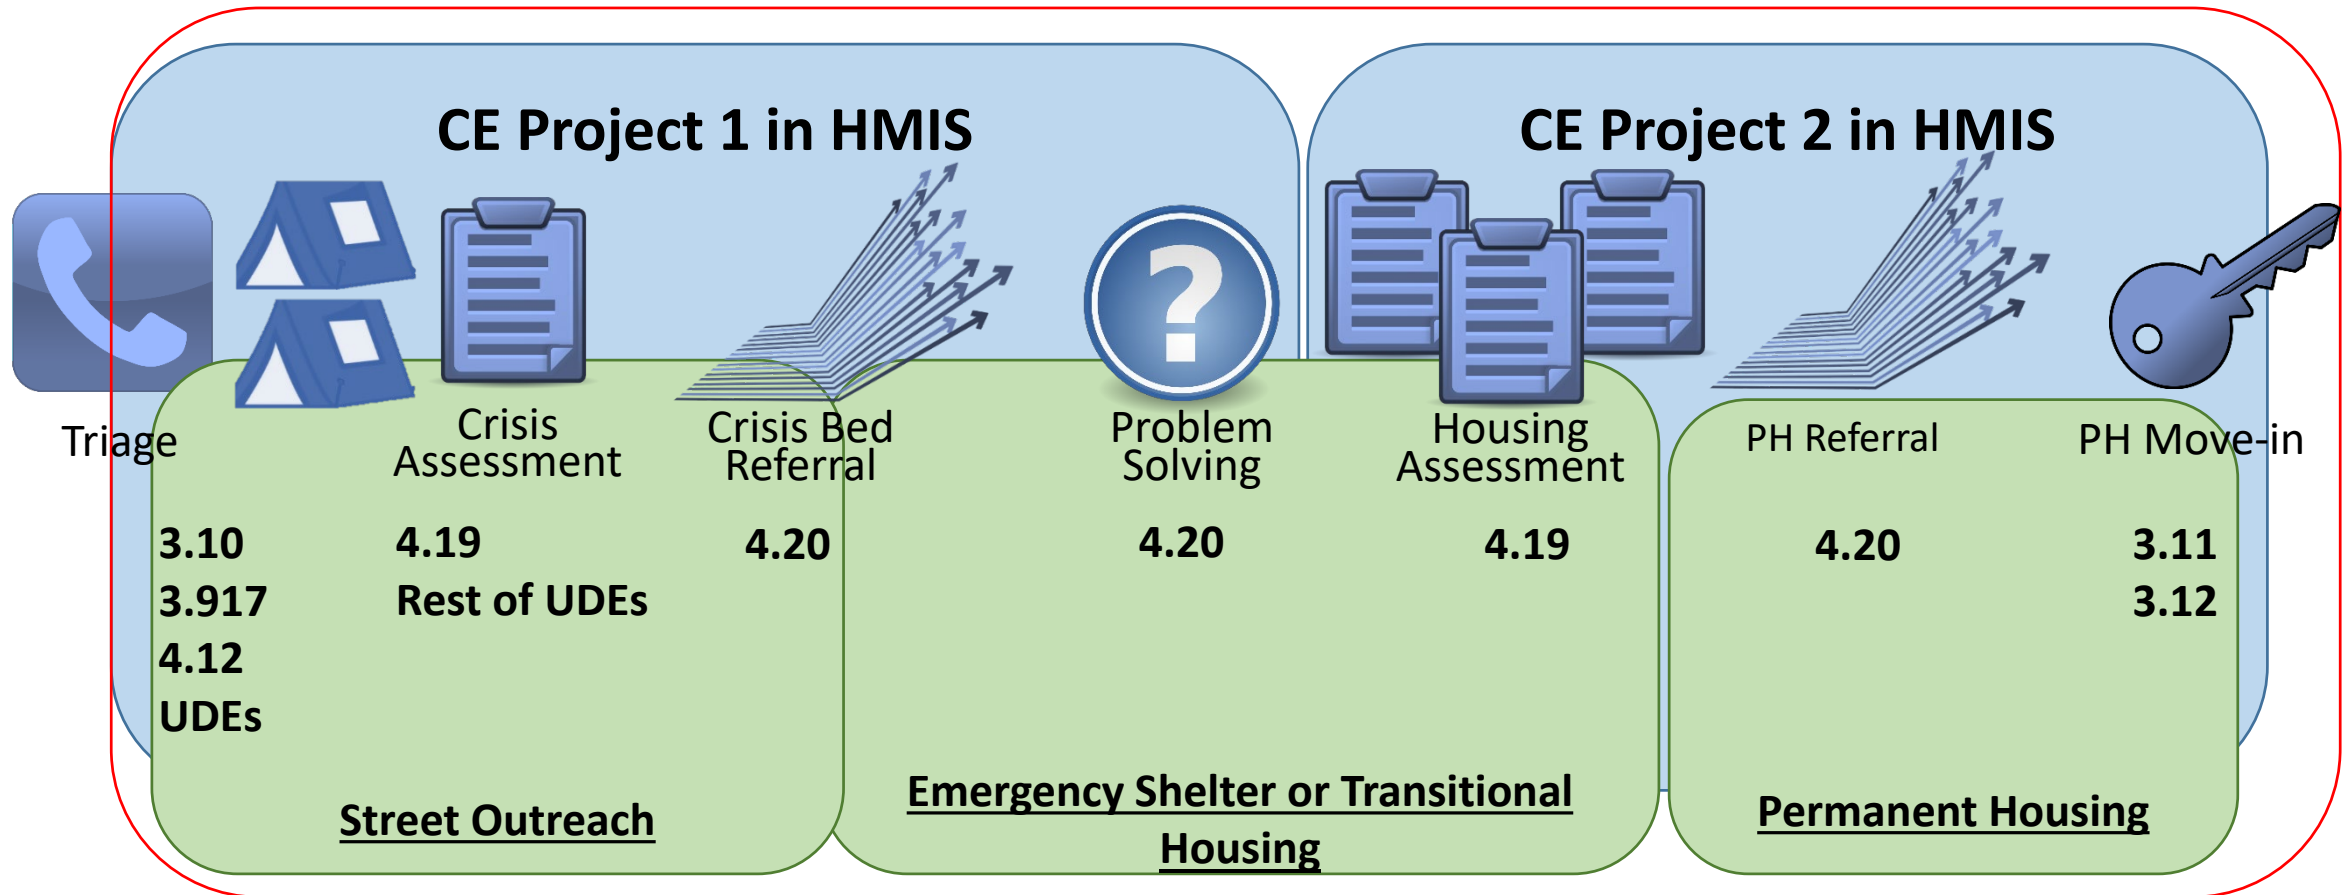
CE Project 1 in HMIS

CE Project 2 in HMIS

Triage

Crisis Assessment

Crisis Bed Referral

Problem Solving

Housing Assessment

PH Referral

PH Move-in

3.10
3.917
4.12
UDEs

4.19
Rest of UDEs

4.20

4.20

4.19

4.20

3.11
3.12

Street Outreach

Emergency Shelter or Transitional Housing

Permanent Housing